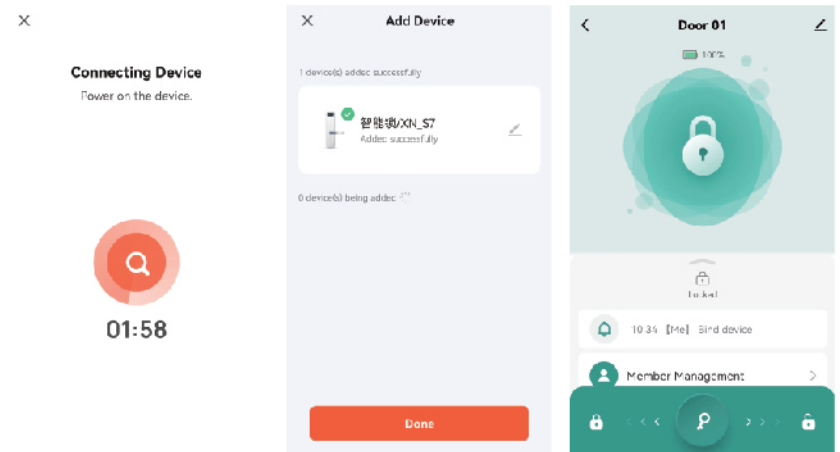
×

Connecting Device

Power on the device.

01:58

×

Add Device

1 device(s) added successfully

智能锁/XN_S7

Added successfully

0 device(s) being added

Done

<

Door 01

100%

Locked

10:34 【Me】 Bind device

Member Management

>